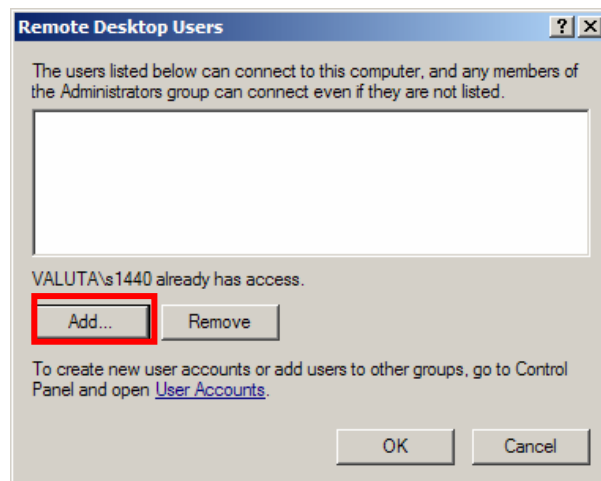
Remote Desktop Users

?
X

The users listed below can connect to this computer, and any members of the Administrators group can connect even if they are not listed.

VALUTA\s1440 already has access.

Add...
Remove

To create new user accounts or add users to other groups, go to Control Panel and open User Accounts.

OK
Cancel